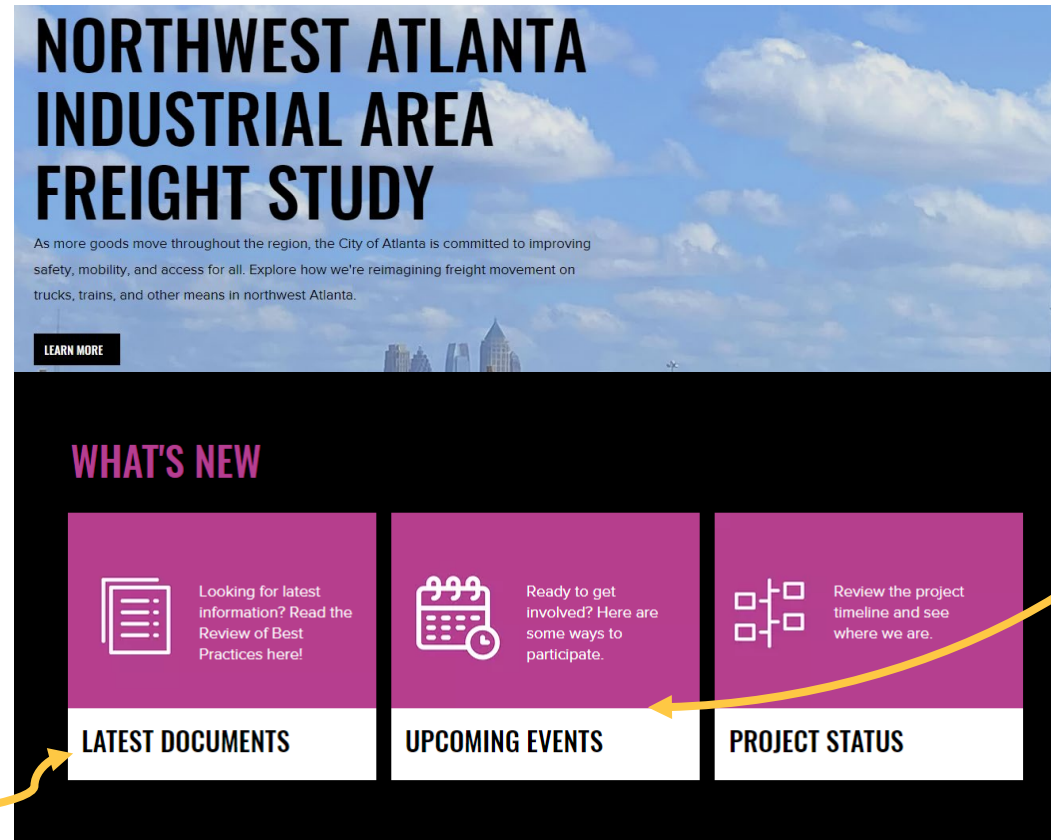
NORTHWEST ATLANTA INDUSTRIAL AREA FREIGHT STUDY

As more goods move throughout the region, the City of Atlanta is committed to improving safety, mobility, and access for all. Explore how we're reimagining freight movement on trucks, trains, and other means in northwest Atlanta.

LEARN MORE

WHAT'S NEW

Looking for latest information? Read the Review of Best Practices here!

LATEST DOCUMENTS

Ready to get involved? Here are some ways to participate.

UPCOMING EVENTS

Review the project timeline and see where we are.

PROJECT STATUS